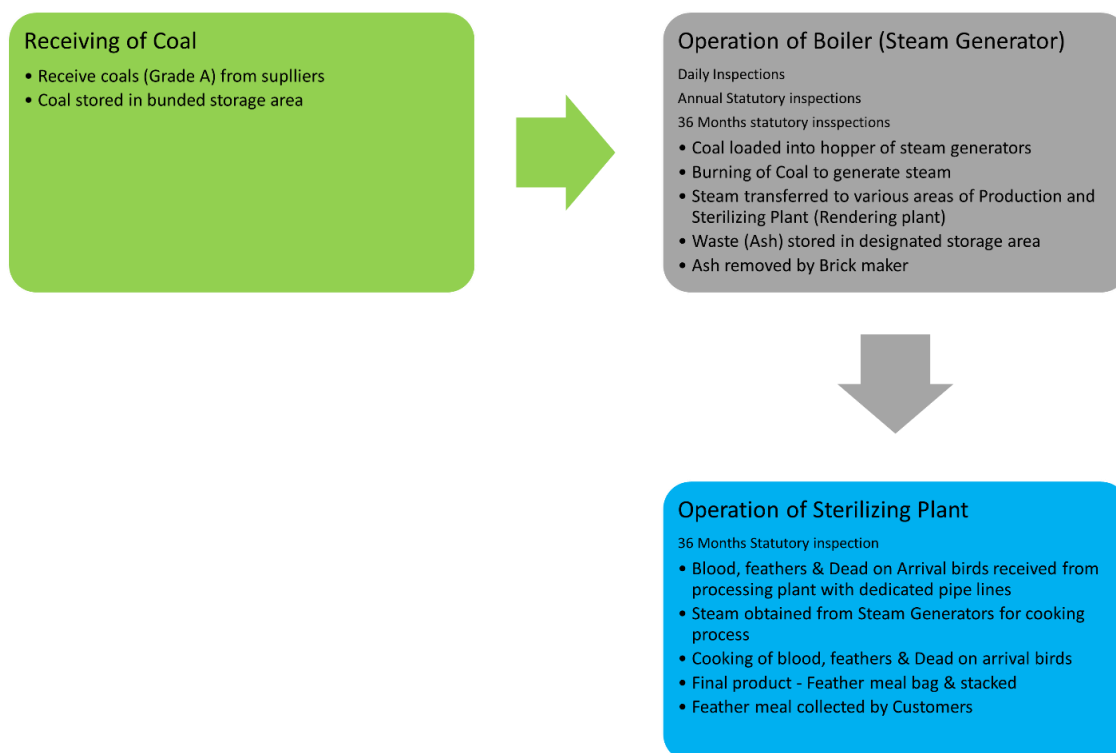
Receiving of Coal

• Receive coals (Grade A) from suplliers
• Coal stored in bunded storage area

Operation of Boiler (Steam Generator)

Daily Inspections

Annual Statutory inspections

36 Months statutory insspections

• Coal loaded into hopper of steam generators
• Burning of Coal to generate steam
• Steam transferred to various areas of Production and Sterilizing Plant (Rendering plant)
• Waste (Ash) stored in designated storage area
• Ash removed by Brick maker

Operation of Sterilizing Plant

36 Months Statutory inspection

• Blood, feathers & Dead on Arrival birds received from processing plant with dedicated pipe lines
• Steam obtained from Steam Generators for cooking process
• Cooking of blood, feathers & Dead on arrival birds
• Final product - Feather meal bag & stacked
• Feather meal collected by Customers